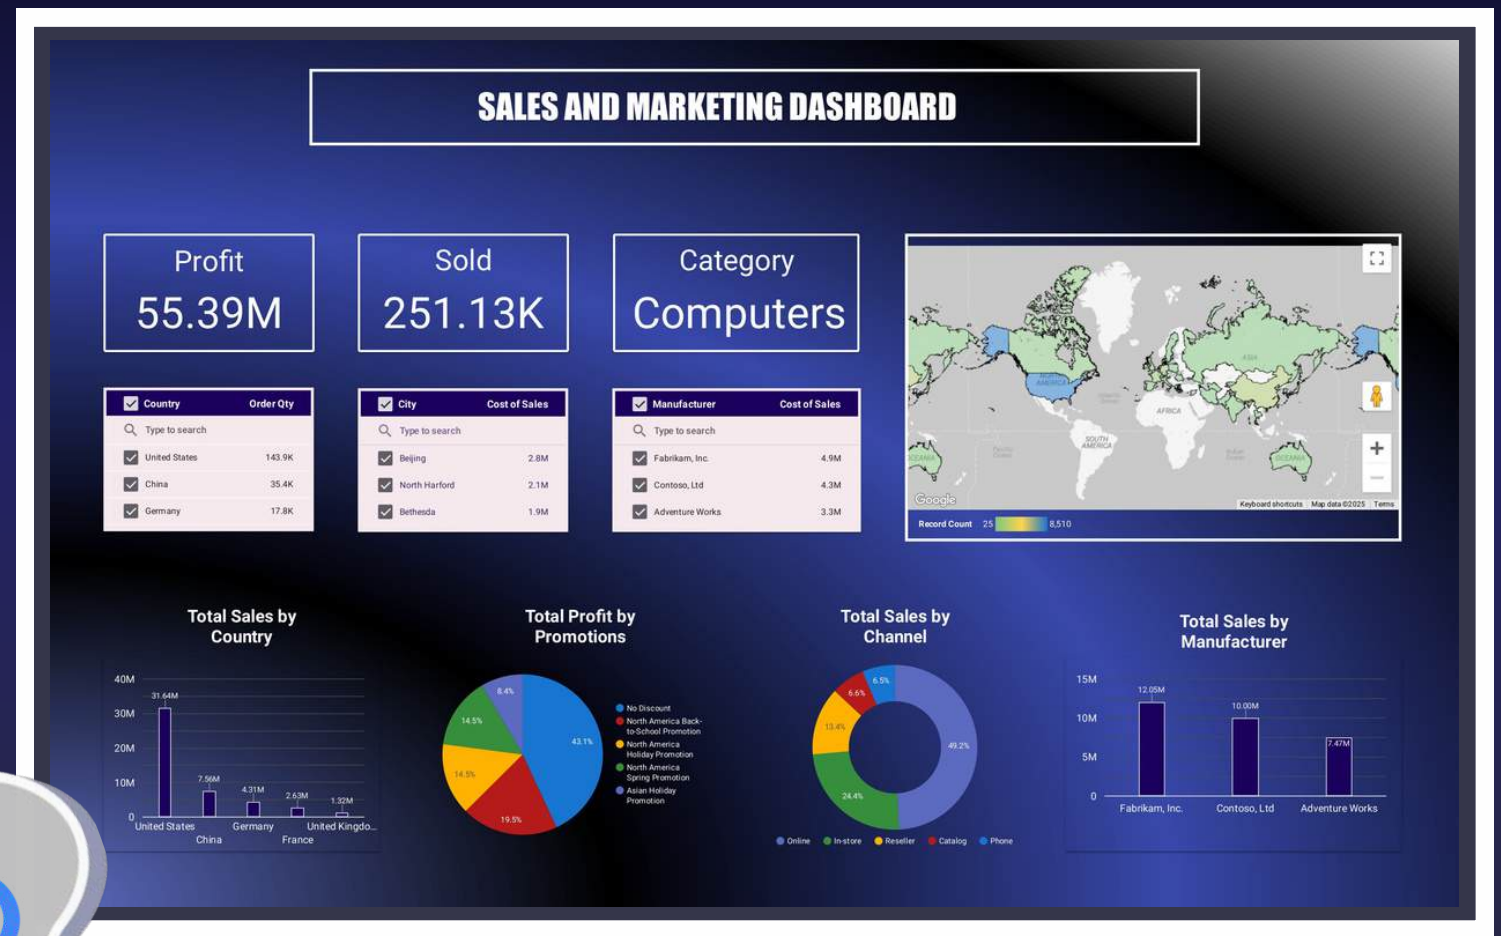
SALES AND MARKETING DASHBOARD

Profit
55.39M

Sold
251.13K

Category
Computers

| Country | Order Qty |
|---|---|
| Type to search | |
| United States | 143.9K |
| China | 35.4K |
| Germany | 17.8K |

| City | Cost of Sales |
|---|---|
| Type to search | |
| Beijing | 2.8M |
| North Harford | 2.1M |
| Bethesda | 1.9M |

| Manufacturer | Cost of Sales |
|---|---|
| Type to search | |
| Fabrikam, Inc. | 4.9M |
| Contoso, Ltd | 4.3M |
| Adventure Works | 3.3M |

AMERICA
AFRICA
SOUTH AMERICA
OCEANIA
OCEANIA
Google
Keyboard shortcuts Map data ©2025 Terms
Record Count 25 8,510

Total Sales by Country
40M
30M
20M
10M
0
31.64M
7.56M
4.31M
2.63M
1.32M
United States
China
Germany
France
United Kingdo...

Total Profit by Promotions
8.4%
14.5%
14.5%
19.5%
43.1%
No Discount
North America Back-to-School Promotion
North America Holiday Promotion
North America Spring Promotion
Asian Holiday Promotion

Total Sales by Channel
6.5%
6.6%
13.4%
24.4%
49.2%
Online
In-store
Reseller
Catalog
Phone

Total Sales by Manufacturer
15M
10M
5M
0
12.05M
10.00M
7.47M
Fabrikam, Inc.
Contoso, Ltd
Adventure Works